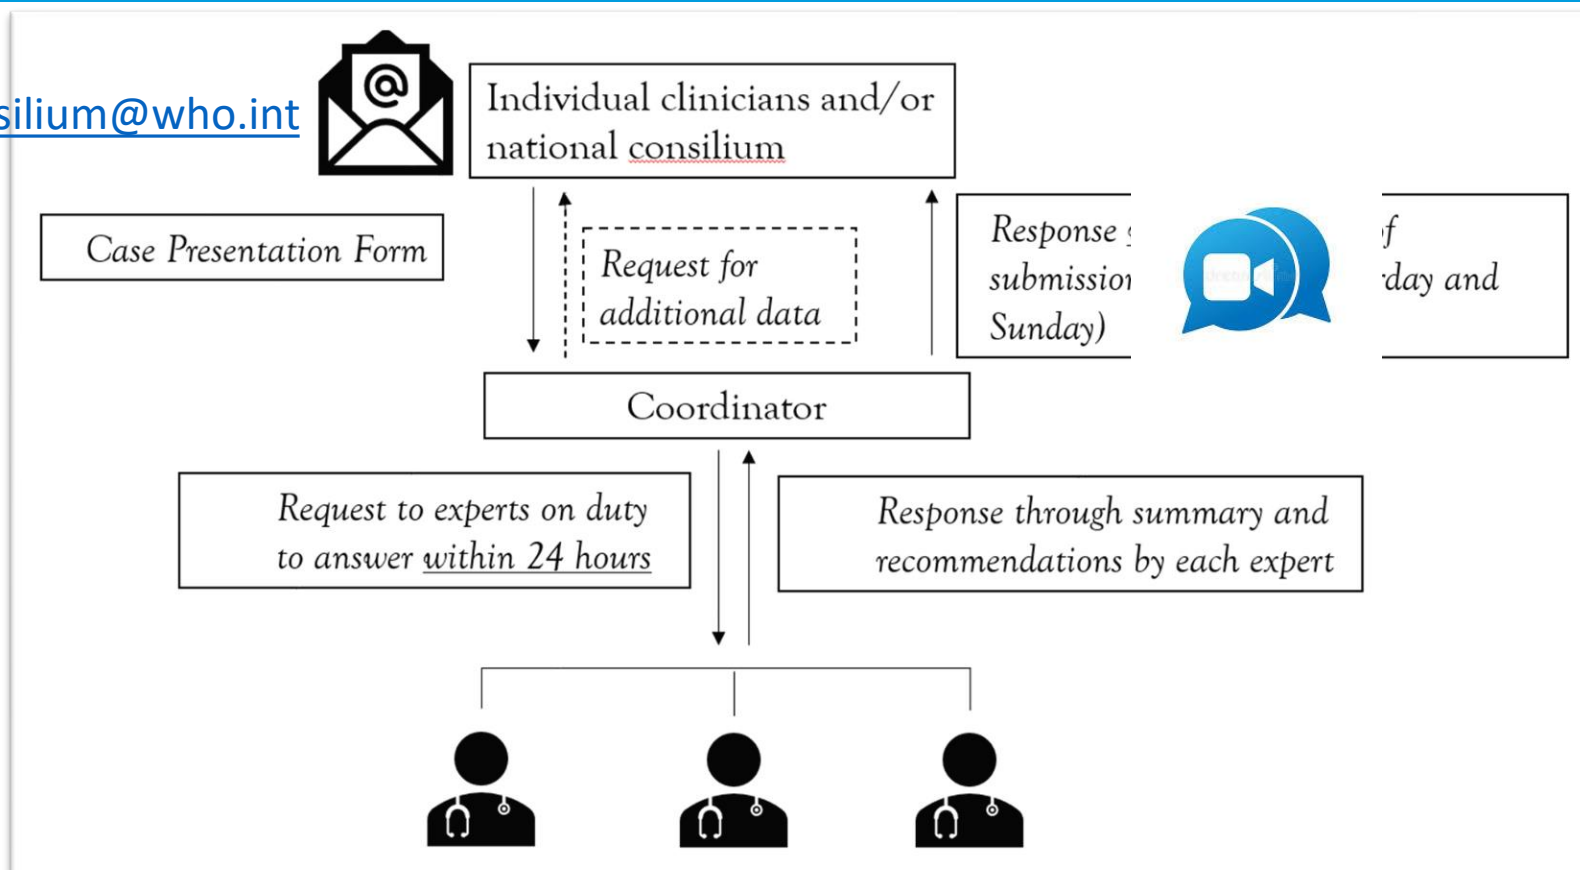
silium@who.int

Individual clinicians and/or national consilium

Case Presentation Form

Request for additional data

Response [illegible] submissio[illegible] Sunday)

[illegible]f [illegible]day and

Coordinator

Request to experts on duty to answer within 24 hours

Response through summary and recommendations by each expert